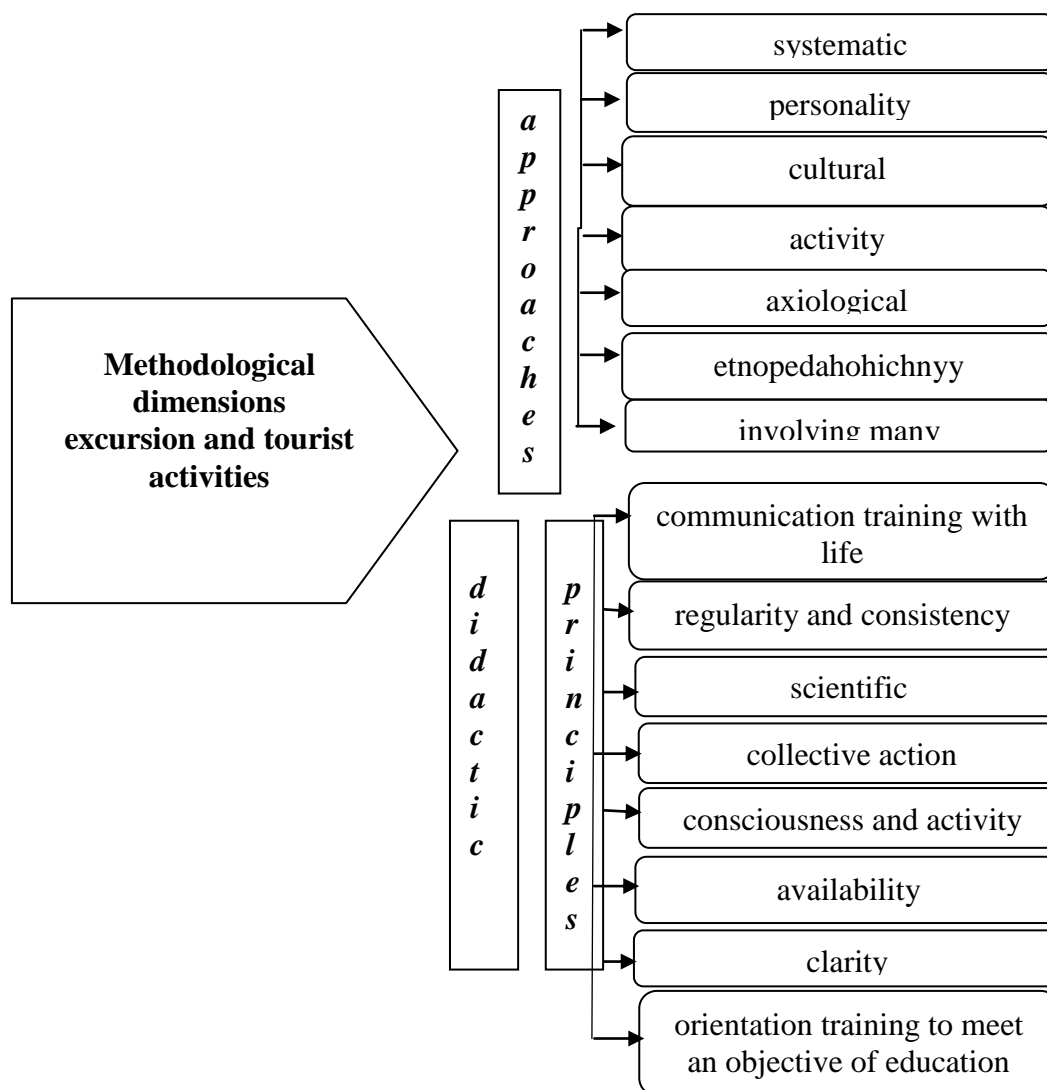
Methodological dimensions excursion and tourist activities

a
p
p
r
o
a
c
h
e
s

systematic

personality

cultural

activity

axiological

etnopedahohichnyy

involving many

d
i
d
a
c
t
i
c

p
r
i
n
c
i
p
l
e
s

communication training with life

regularity and consistency

scientific

collective action

consciousness and activity

availability

clarity

orientation training to meet an objective of education